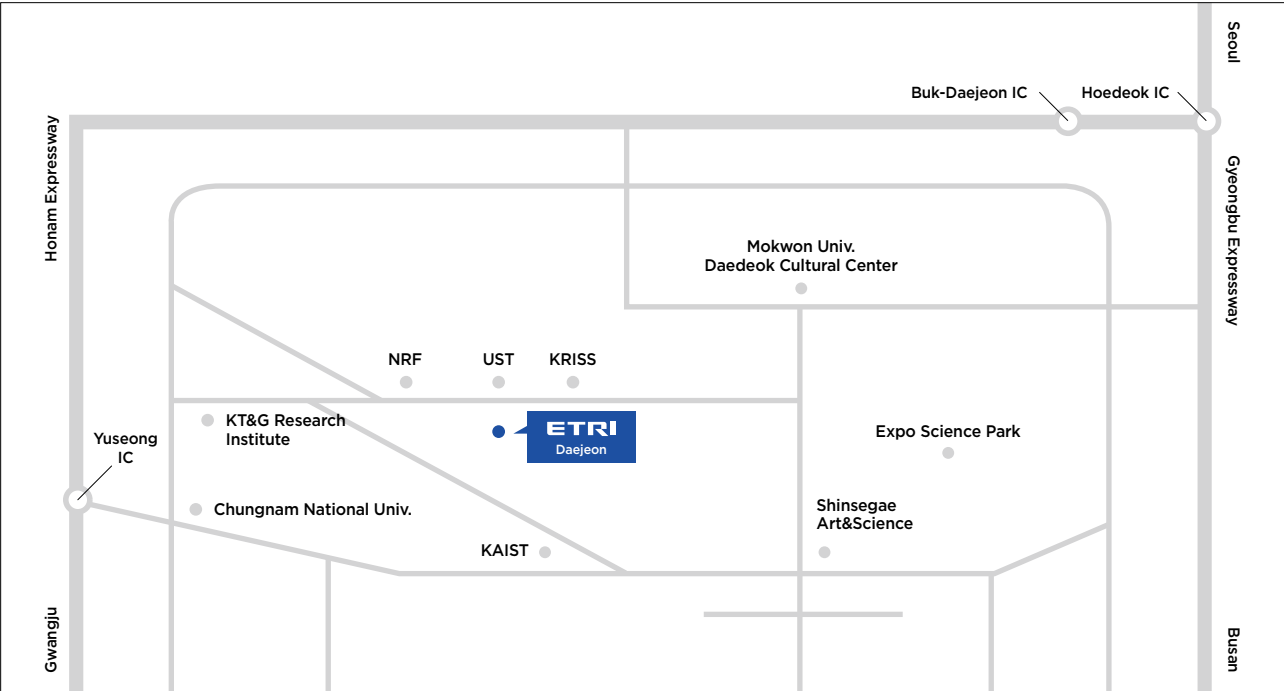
Seoul

Buk-Daejeon IC

Hoedeok IC

Honam Expressway

Gyeongbu Expressway

Mokwon Univ.
Daedeok Cultural Center

NRF

UST

KRISS

KT&G Research Institute

ETRI
Daejeon

Expo Science Park

Yuseong IC

Chungnam National Univ.

Shinsegae Art&Science

KAIST

Gwangju

Busan